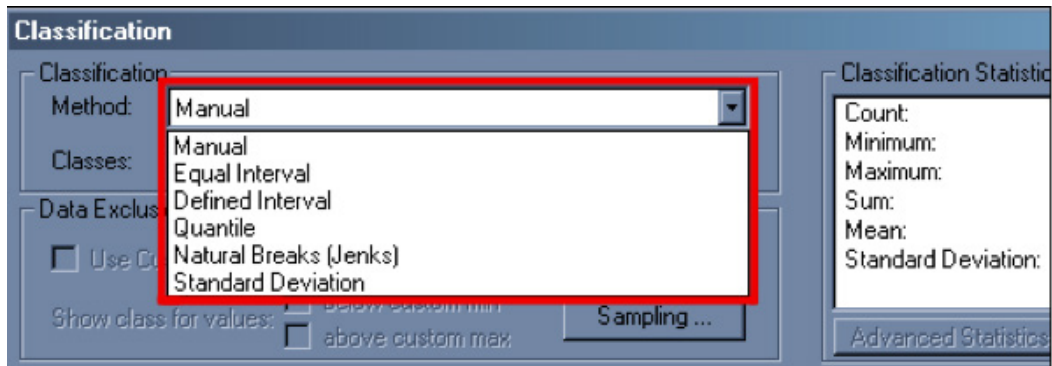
Classification

Classification

Method: Manual

Classes:

Manual
Equal Interval
Defined Interval
Quantile
Natural Breaks (Jenks)
Standard Deviation

Data Exclus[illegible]

Use C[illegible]

Show class for values: below custom min
above custom max

Sampling ...

Classification Statistic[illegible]

Count:
Minimum:
Maximum:
Sum:
Mean:
Standard Deviation:

Advanced Statistic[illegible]